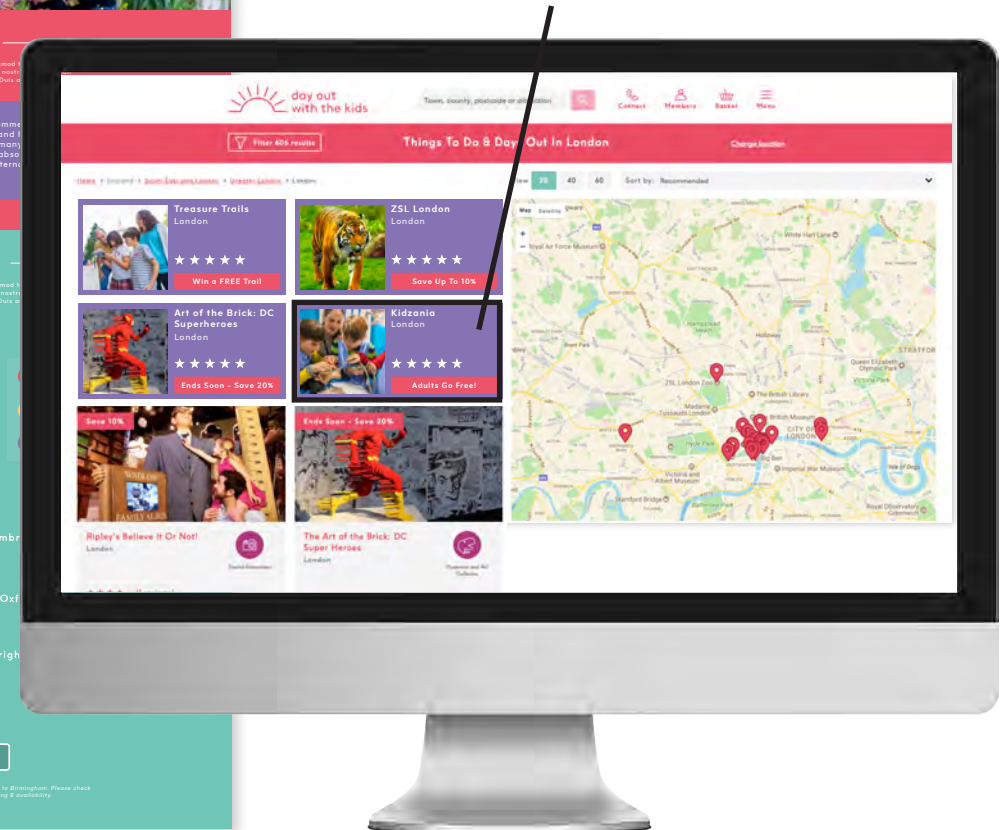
day out with the kids

Town, county, postcode or attraction

Contact Members Basket Menu

Filter 606 results

Things To Do & Days Out In London

Change location

Home > England > South East and London > Greater London > London

View 20 40 60 Sort by: Recommended

Treasure Trails
London
★★★★★
Win a FREE Trail

ZSL London
London
★★★★★
Save Up To 10%

Art of the Brick: DC Superheroes
London
★★★★★
Ends Soon - Save 20%

Kidzania
London
★★★★★
Adults Go Free!

Save 10%

Ripley's Believe It Or Not!
London

Ends Soon - Save 20%

The Art of the Brick: DC Super Heroes
London

Map Satellite

Royal Air Force Museum
White Hart Lane
Hampstead Heath
Holloway
Brent Park
ZSL London Zoo
The British Library
Queen Elizabeth Olympic Park
STRATFORD
Madame Tussauds London
British Museum
CITY OF LONDON
Hyde Park
Big Ben
Victoria and Albert Museum
Imperial War Museum
Isle of Dogs
Stamford Bridge
Battersea Park
Royal Observatory Greenwich